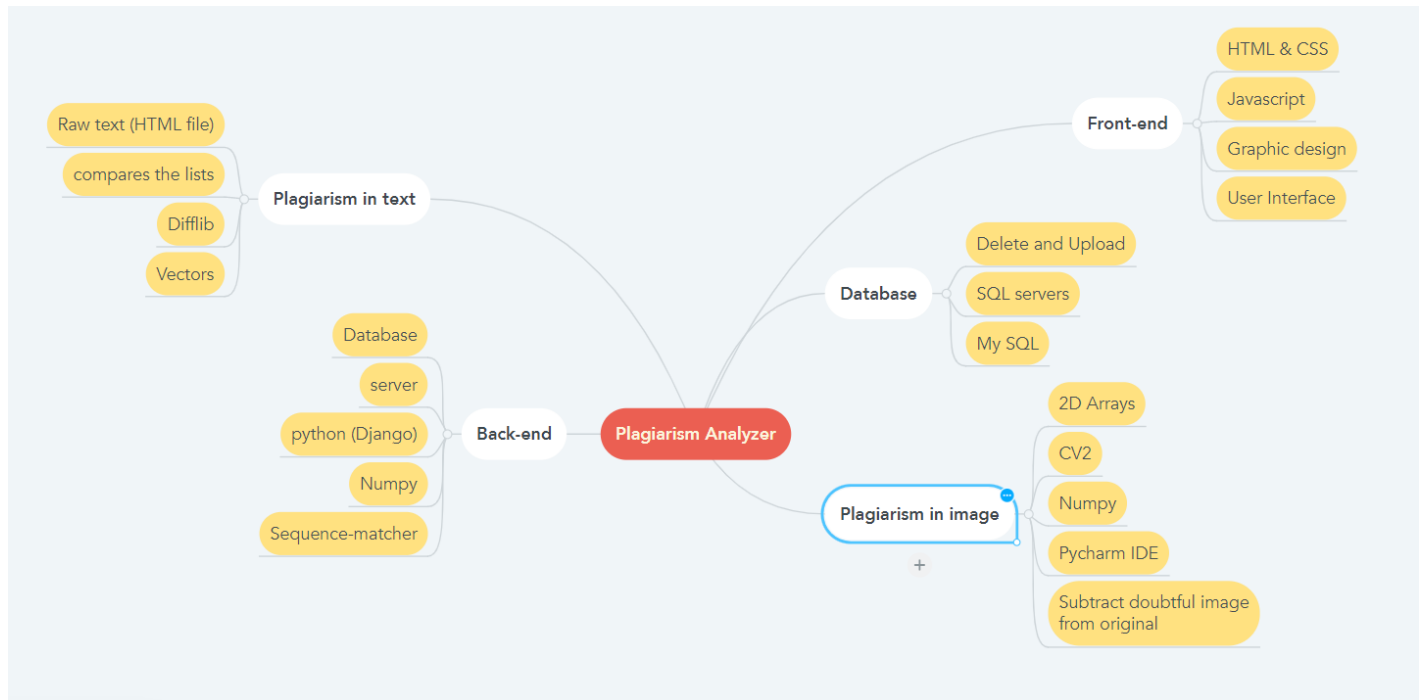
HTML & CSS
Javascript
Graphic design
User Interface
Front-end

Raw text (HTML file)
compares the lists
Difflib
Vectors
Plagiarism in text

Delete and Upload
SQL servers
My SQL
Database

Database
server
python (Django)
Numpy
Sequence-matcher
Back-end

Plagiarism Analyzer

2D Arrays
CV2
Numpy
Pycharm IDE
Subtract doubtful image from original
Plagiarism in image

+